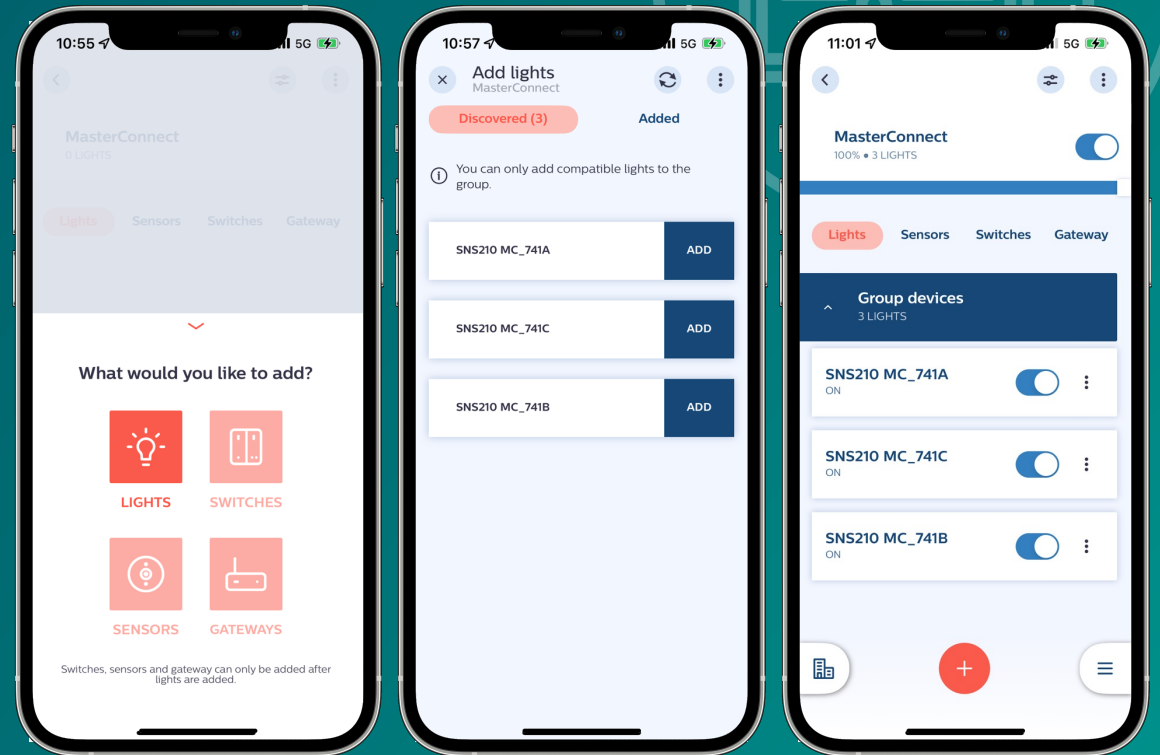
10:55 5G

MasterConnect
0 LIGHTS

Lights Sensors Switches Gateway

What would you like to add?

LIGHTS SWITCHES

SENSORS GATEWAYS

Switches, sensors and gateway can only be added after lights are added.

10:57 5G

Add lights
MasterConnect

Discovered (3) Added

You can only add compatible lights to the group.

SNS210 MC_741A ADD

SNS210 MC_741C ADD

SNS210 MC_741B ADD

11:01 5G

MasterConnect
100% • 3 LIGHTS

Lights Sensors Switches Gateway

Group devices
3 LIGHTS

SNS210 MC_741A
ON

SNS210 MC_741C
ON

SNS210 MC_741B
ON

+